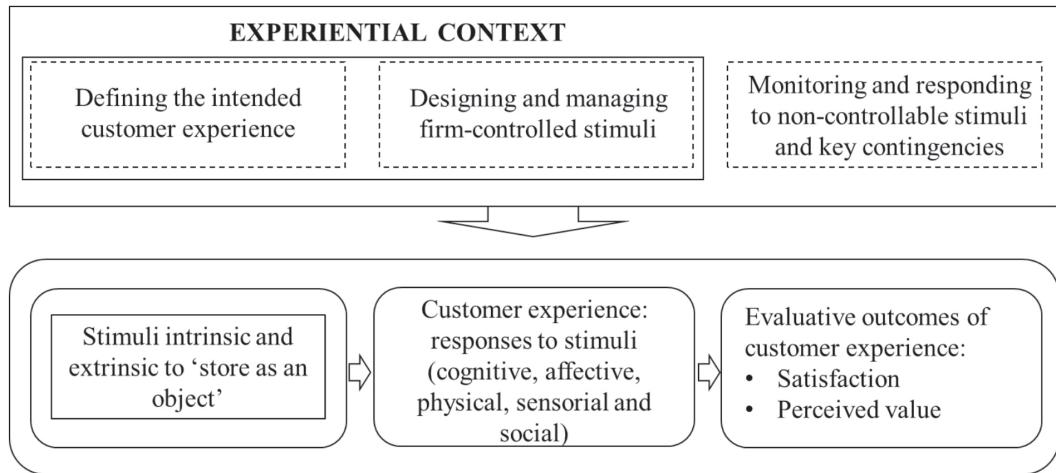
EXPERIENTIAL CONTEXT

Defining the intended customer experience

Designing and managing firm-controlled stimuli

Monitoring and responding to non-controllable stimuli and key contingencies

Stimuli intrinsic and extrinsic to 'store as an object'

Customer experience: responses to stimuli (cognitive, affective, physical, sensorial and social)

Evaluative outcomes of customer experience:
• Satisfaction
• Perceived value